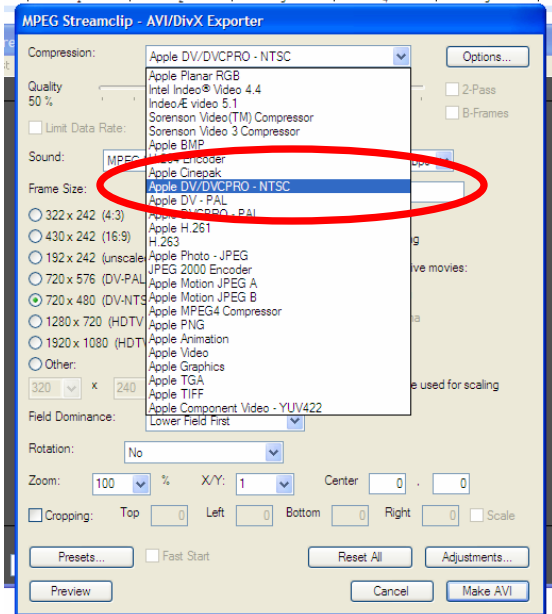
MPEG Streamclip - AVI/DivX Exporter

Compression: Apple DV/DVCPRO - NTSC

Options...

Quality 50 %

2-Pass

B-Frames

Limit Data Rate:

Sound: MPEG

Frame Size:

322 x 242 (4:3)

430 x 242 (16:9)

192 x 242 (unscale

720 x 576 (DV-PAL

720 x 480 (DV-NTS

1280 x 720 (HDTV

1920 x 1080 (HDTV

Other:

320 x 240

Apple Planar RGB
Intel Indeo® Video 4.4
IndeoÆ video 5.1
Sorenson Video(TM) Compressor
Sorenson Video 3 Compressor
Apple BMP
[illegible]264 Encoder
Apple Cinepak
Apple DV/DVCPRO - NTSC
Apple DV - PAL
Apple DVCPRO - PAL
Apple H.261
H.263
Apple Photo - JPEG
JPEG 2000 Encoder
Apple Motion JPEG A
Apple Motion JPEG B
Apple MPEG4 Compressor
Apple PNG
Apple Animation
Apple Video
Apple Graphics
Apple TGA
Apple TIFF
Apple Component Video - YUV422

ng

ive movies:

na

e used for scaling

Field Dominance: Lower Field First

Rotation: No

Zoom: 100 % X/Y: 1 Center 0 , 0

Cropping: Top 0 Left 0 Bottom 0 Right 0 Scale

Presets... Fast Start Reset All Adjustments...

Preview Cancel Make AVI